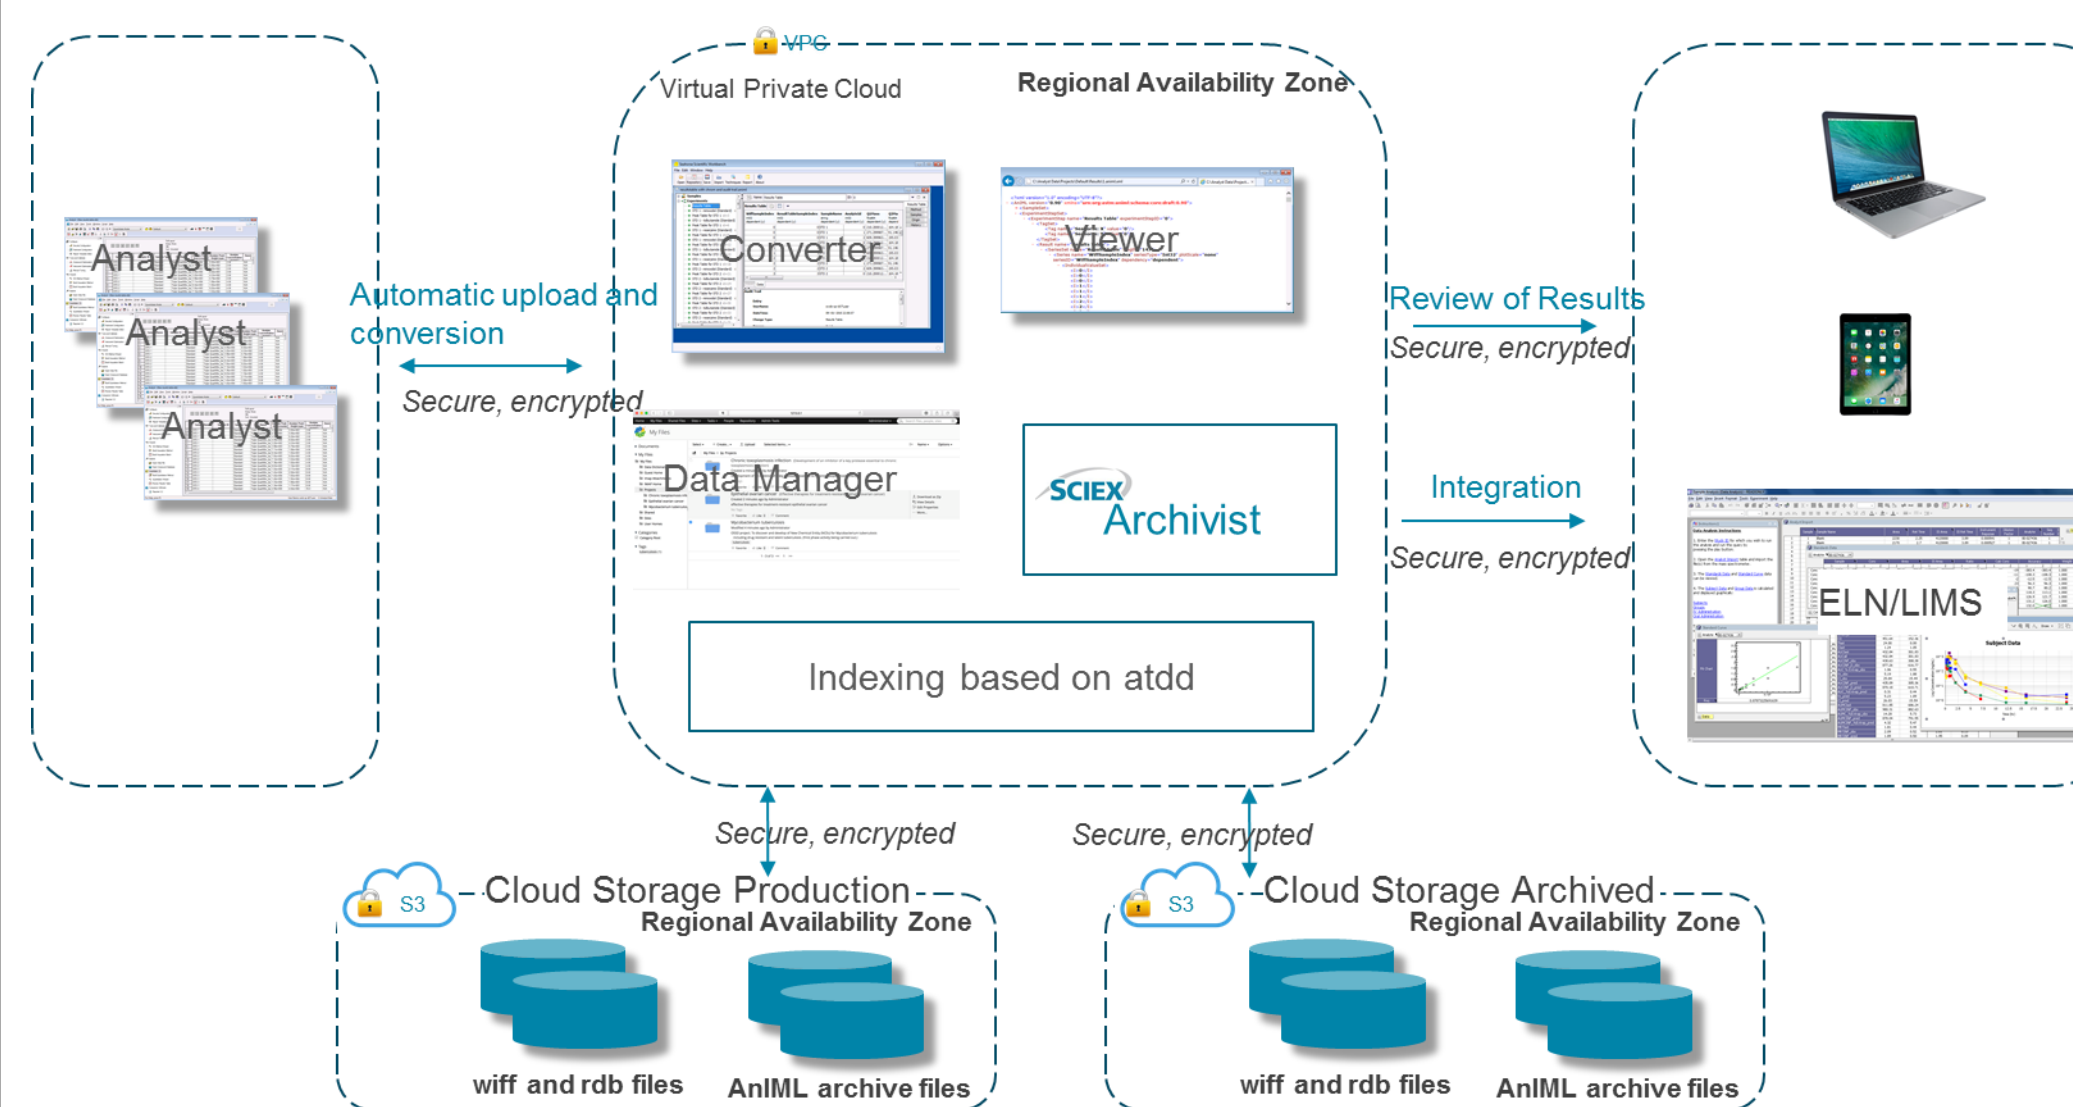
Analyst
Analyst
Analyst

Automatic upload and conversion
Secure, encrypted

VPC
Virtual Private Cloud
Regional Availability Zone

Converter
Viewer
Data Manager
SCIEX Archivist
Indexing based on atdd

Review of Results
Secure, encrypted

Integration
Secure, encrypted

ELN/LIMS

Secure, encrypted
Secure, encrypted

S3
Cloud Storage Production
Regional Availability Zone
wiff and rdb files
AnIML archive files

S3
Cloud Storage Archived
Regional Availability Zone
wiff and rdb files
AnIML archive files